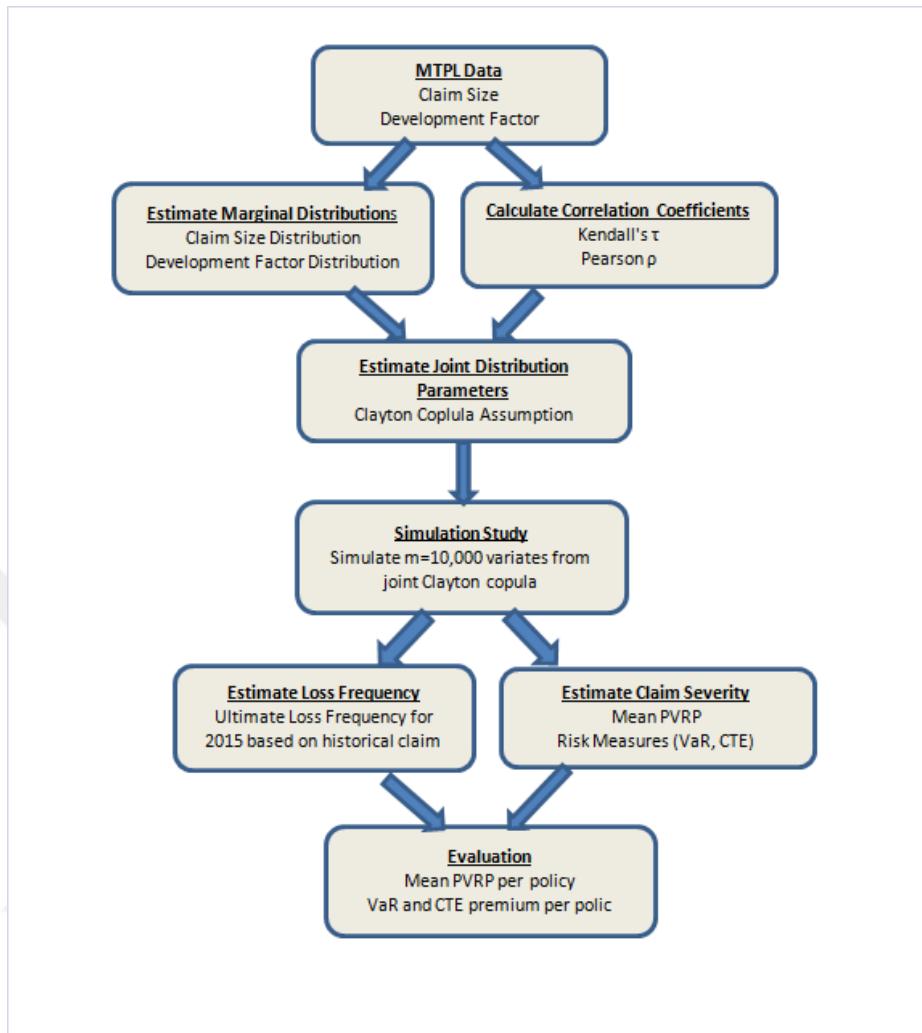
MTPL Data
Claim Size
Development Factor

Estimate Marginal Distributions
Claim Size Distribution
Development Factor Distribution

Calculate Correlation Coefficients
Kendall's τ
Pearson ρ

Estimate Joint Distribution Parameters
Clayton Coplula Assumption

Simulation Study
Simulate m=10,000 variates from joint Clayton copula

Estimate Loss Frequency
Ultimate Loss Frequency for 2015 based on historical claim

Estimate Claim Severity
Mean PVRP
Risk Measures (VaR, CTE)

Evaluation
Mean PVRP per policy
VaR and CTE premium per polic